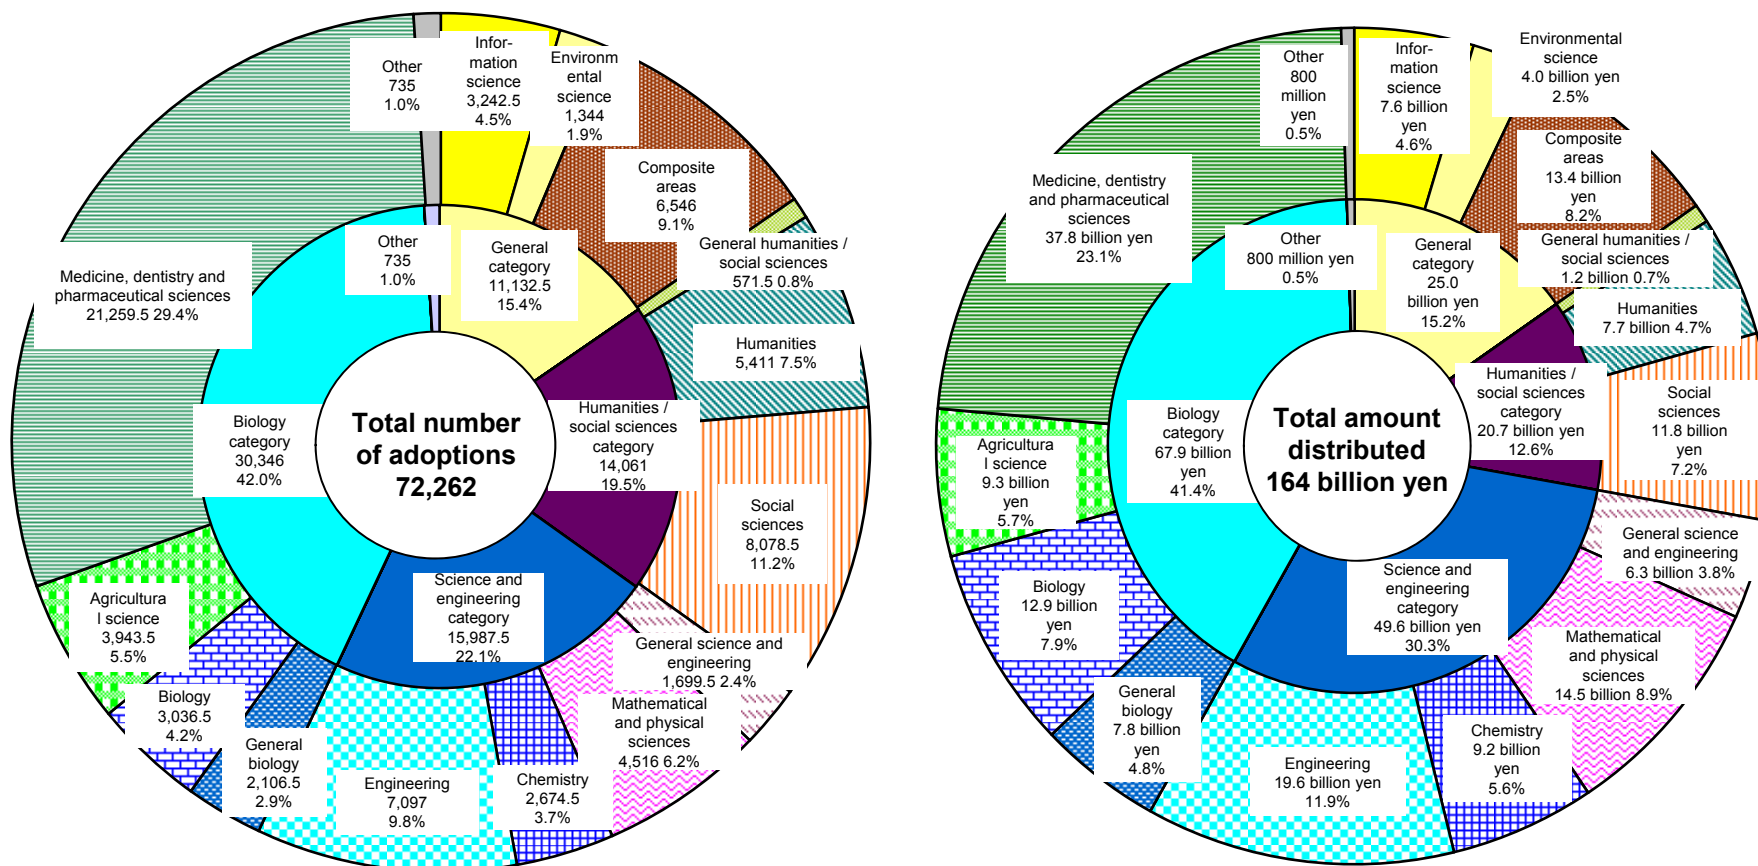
Other
735
1.0%

Infor-
mation
science
3,242.5
4.5%

Environm
ental
science
1,344
1.9%

Composite
areas
6,546
9.1%

General humanities /
social sciences
571.5 0.8%

Humanities
5,411 7.5%

Medicine, dentistry and
pharmaceutical sciences
21,259.5 29.4%

Other
735
1.0%

General
category
11,132.5
15.4%

Humanities /
social sciences
category
14,061
19.5%

Biology
category
30,346
42.0%

Total number
of adoptions
72,262

Social
sciences
8,078.5
11.2%

Science and
engineering
category
15,987.5
22.1%

Agricultura
l science
3,943.5
5.5%

General science and
engineering
1,699.5 2.4%

Biology
3,036.5
4.2%

Mathematical
and physical
sciences
4,516 6.2%

General
biology
2,106.5
2.9%

Engineering
7,097
9.8%

Chemistry
2,674.5
3.7%

Other
800
million
yen
0.5%

Infor-
mation
science
7.6 billion
yen
4.6%

Environmental
science
4.0 billion yen
2.5%

Composite
areas
13.4 billion
yen
8.2%

Medicine, dentistry
and pharmaceutical
sciences
37.8 billion yen
23.1%

Other
800 million yen
0.5%

General
category
25.0
billion yen
15.2%

General humanities /
social sciences
1.2 billion 0.7%

Humanities
7.7 billion 4.7%

Humanities /
social sciences
category
20.7 billion yen
12.6%

Social
sciences
11.8 billion
yen
7.2%

Biology
category
67.9 billion
yen
41.4%

Total amount
distributed
164 billion yen

Agricultura
l science
9.3 billion
yen
5.7%

General science
and engineering
6.3 billion 3.8%

Science and
engineering
category
49.6 billion yen
30.3%

Biology
12.9 billion
yen
7.9%

Mathematical
and physical
sciences
14.5 billion 8.9%

General
biology
7.8 billion
yen
4.8%

Engineering
19.6 billion yen
11.9%

Chemistry
9.2 billion
yen
5.6%